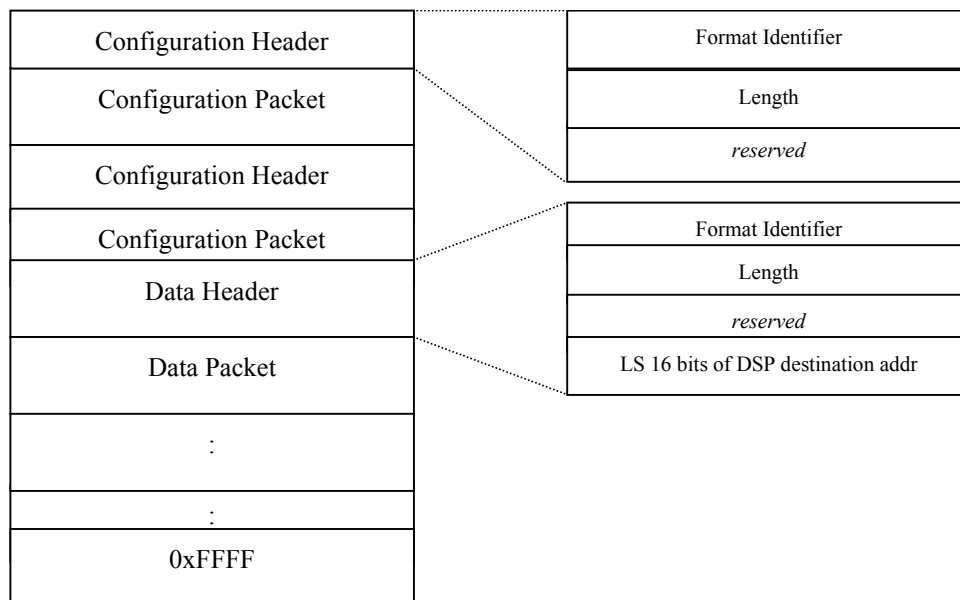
Configuration Header

Configuration Packet

Configuration Header

Configuration Packet

Data Header

Data Packet

:

:

0xFFFF

Format Identifier

Length

*reserved*

Format Identifier

Length

*reserved*

LS 16 bits of DSP destination addr